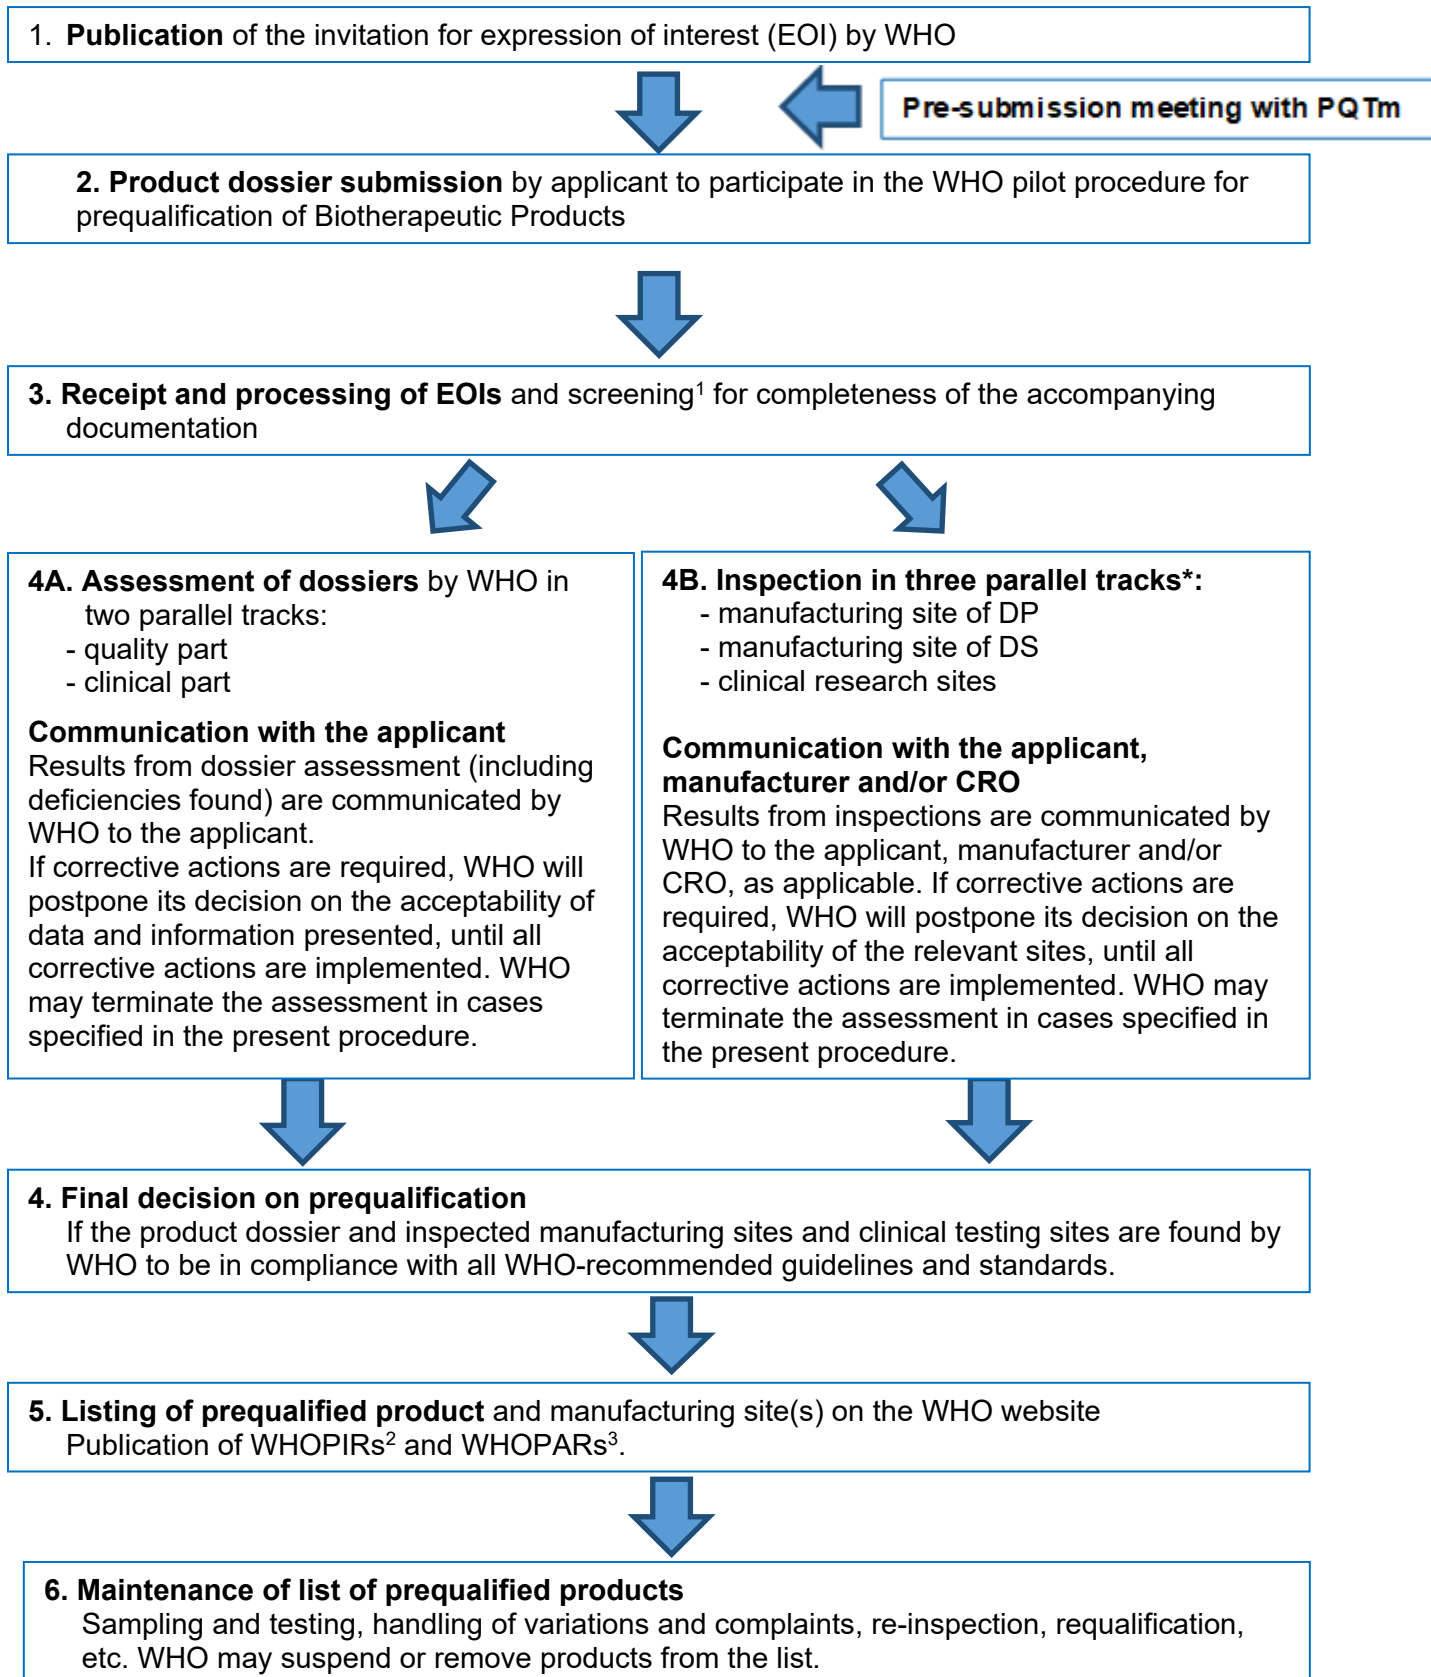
1. **Publication** of the invitation for expression of interest (EOI) by WHO

Pre-submission meeting with PQTm

2. **Product dossier submission** by applicant to participate in the WHO pilot procedure for prequalification of Biotherapeutic Products

3. **Receipt and processing of EOIs** and screening$^1$ for completeness of the accompanying documentation

4A. **Assessment of dossiers** by WHO in two parallel tracks:
- quality part
- clinical part

**Communication with the applicant**
Results from dossier assessment (including deficiencies found) are communicated by WHO to the applicant.
If corrective actions are required, WHO will postpone its decision on the acceptability of data and information presented, until all corrective actions are implemented. WHO may terminate the assessment in cases specified in the present procedure.

4B. **Inspection in three parallel tracks*:**
- manufacturing site of DP
- manufacturing site of DS
- clinical research sites

**Communication with the applicant, manufacturer and/or CRO**
Results from inspections are communicated by WHO to the applicant, manufacturer and/or CRO, as applicable. If corrective actions are required, WHO will postpone its decision on the acceptability of the relevant sites, until all corrective actions are implemented. WHO may terminate the assessment in cases specified in the present procedure.

4. **Final decision on prequalification**
If the product dossier and inspected manufacturing sites and clinical testing sites are found by WHO to be in compliance with all WHO-recommended guidelines and standards.

5. **Listing of prequalified product** and manufacturing site(s) on the WHO website
Publication of WHOPIRs$^2$ and WHOPARs$^3$.

6. **Maintenance of list of prequalified products**
Sampling and testing, handling of variations and complaints, re-inspection, requalification, etc. WHO may suspend or remove products from the list.